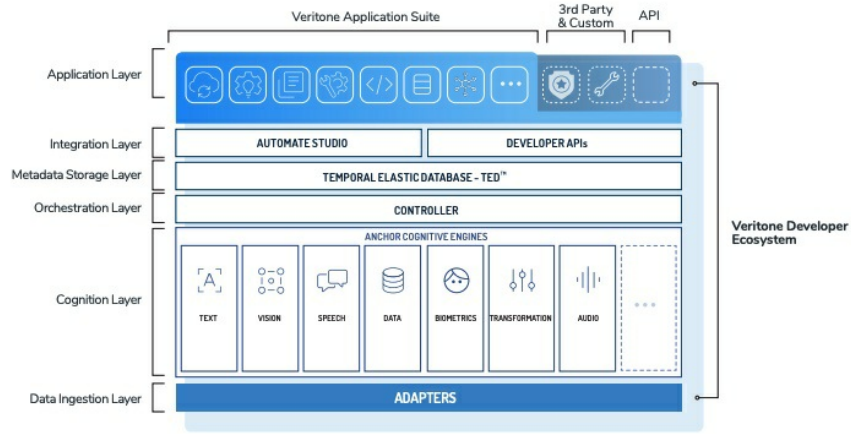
Veritone Application Suite

3rd Party & Custom

API

Application Layer

Integration Layer

AUTOMATE STUDIO

DEVELOPER APIs

Metadata Storage Layer

TEMPORAL ELASTIC DATABASE - TED™

Orchestration Layer

CONTROLLER

Veritone Developer Ecosystem

ANCHOR COGNITIVE ENGINES

Cognition Layer

TEXT

VISION

SPEECH

DATA

BIOMETRICS

TRANSFORMATION

AUDIO

Data Ingestion Layer

ADAPTERS